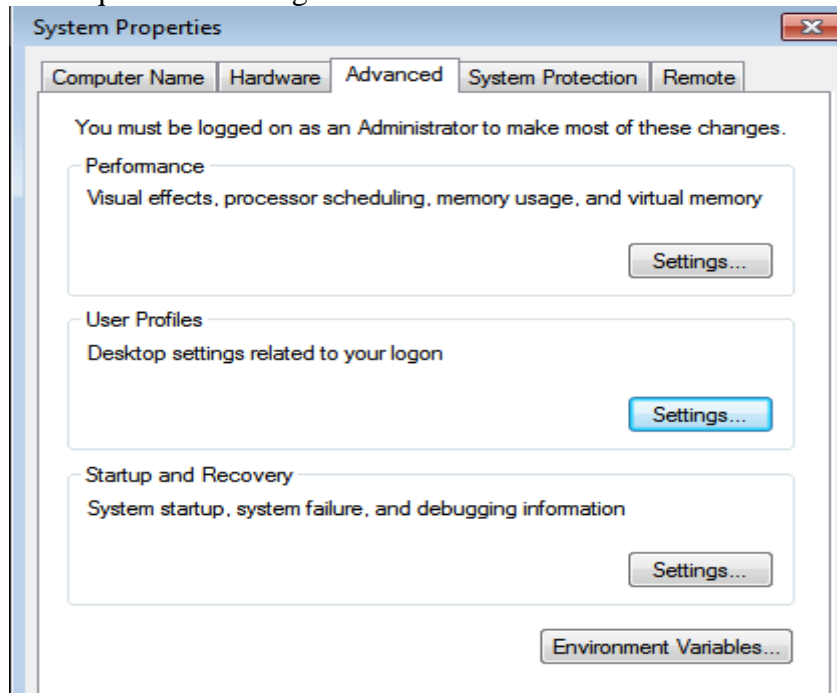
System Properties

Computer Name | Hardware | Advanced | System Protection | Remote

You must be logged on as an Administrator to make most of these changes.

Performance

Visual effects, processor scheduling, memory usage, and virtual memory

Settings...

User Profiles

Desktop settings related to your logon

Settings...

Startup and Recovery

System startup, system failure, and debugging information

Settings...

Environment Variables...